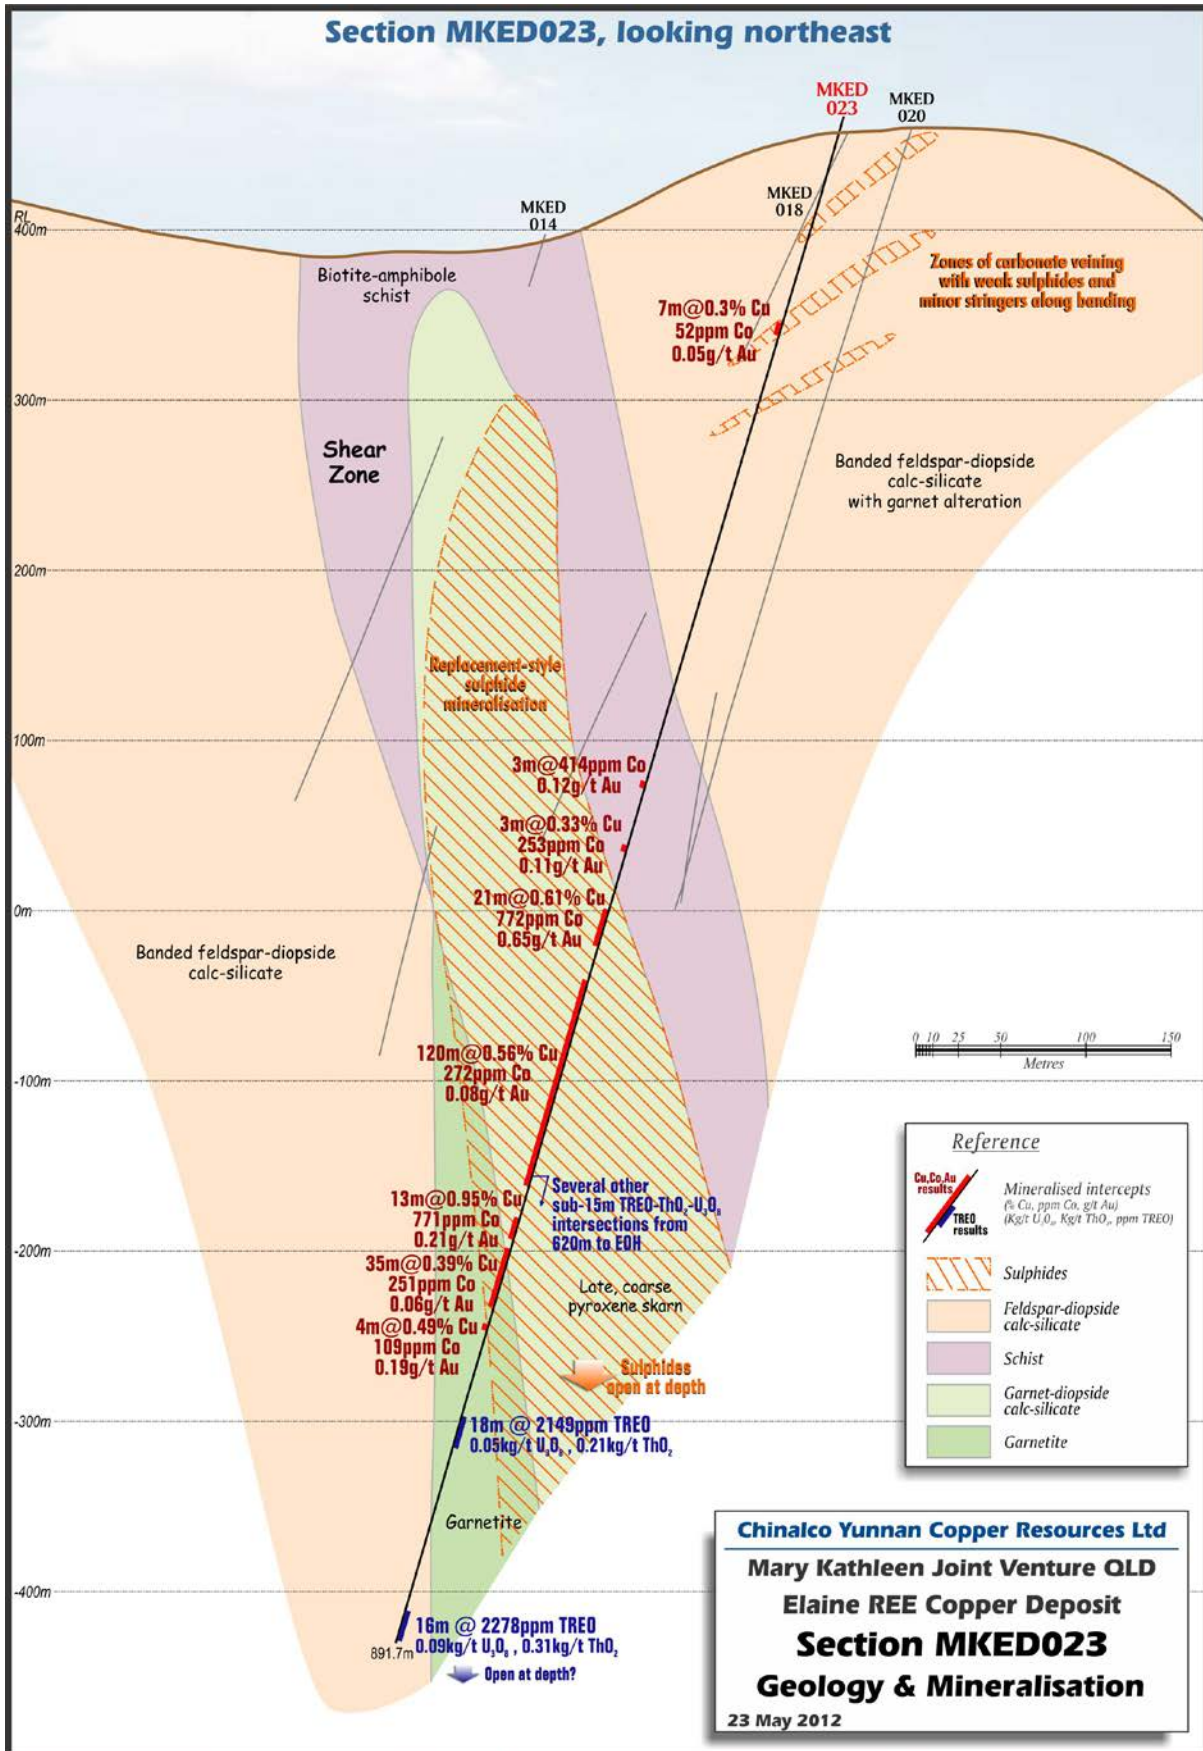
Section MKED023, looking northeast

MKED 023
MKED 020
MKED 018
MKED 014

RL
400m
300m
200m
100m
0m
-100m
-200m
-300m
-400m

Biotite-amphibole schist

Zones of carbonate veining with weak sulphides and minor stringers along banding

7m@0.3% Cu
52ppm Co
0.05g/t Au

Shear Zone

Banded feldspar-diopside calc-silicate with garnet alteration

Replacement-style sulphide mineralisation

3m@414ppm Co
0.12g/t Au

3m@0.33% Cu
253ppm Co
0.11g/t Au

21m@0.61% Cu
772ppm Co
0.65g/t Au

Banded feldspar-diopside calc-silicate

120m@0.56% Cu
272ppm Co
0.08g/t Au

0 10 25 50 100 150
Metres

Several other sub-15m TREO-$ThO_2$-$U_3O_8$ intersections from 620m to EOH

13m@0.95% Cu
771ppm Co
0.21g/t Au

35m@0.39% Cu
251ppm Co
0.06g/t Au

4m@0.49% Cu
109ppm Co
0.19g/t Au

Late, coarse pyroxene skarn

Sulphides open at depth

18m @ 2149ppm TREO
0.05kg/t $U_3O_8$ , 0.21kg/t $ThO_2$

Garnetite

891.7m
16m @ 2278ppm TREO
0.09kg/t $U_3O_8$ , 0.31kg/t $ThO_2$
Open at depth?

Reference
Cu,Co,Au results
TREO results
Mineralised intercepts
(% Cu, ppm Co, g/t Au)
(Kg/t $U_3O_8$, Kg/t $ThO_2$, ppm TREO)
Sulphides
Feldspar-diopside calc-silicate
Schist
Garnet-diopside calc-silicate
Garnetite

Chinalco Yunnan Copper Resources Ltd
Mary Kathleen Joint Venture QLD
Elaine REE Copper Deposit
Section MKED023
Geology & Mineralisation
23 May 2012